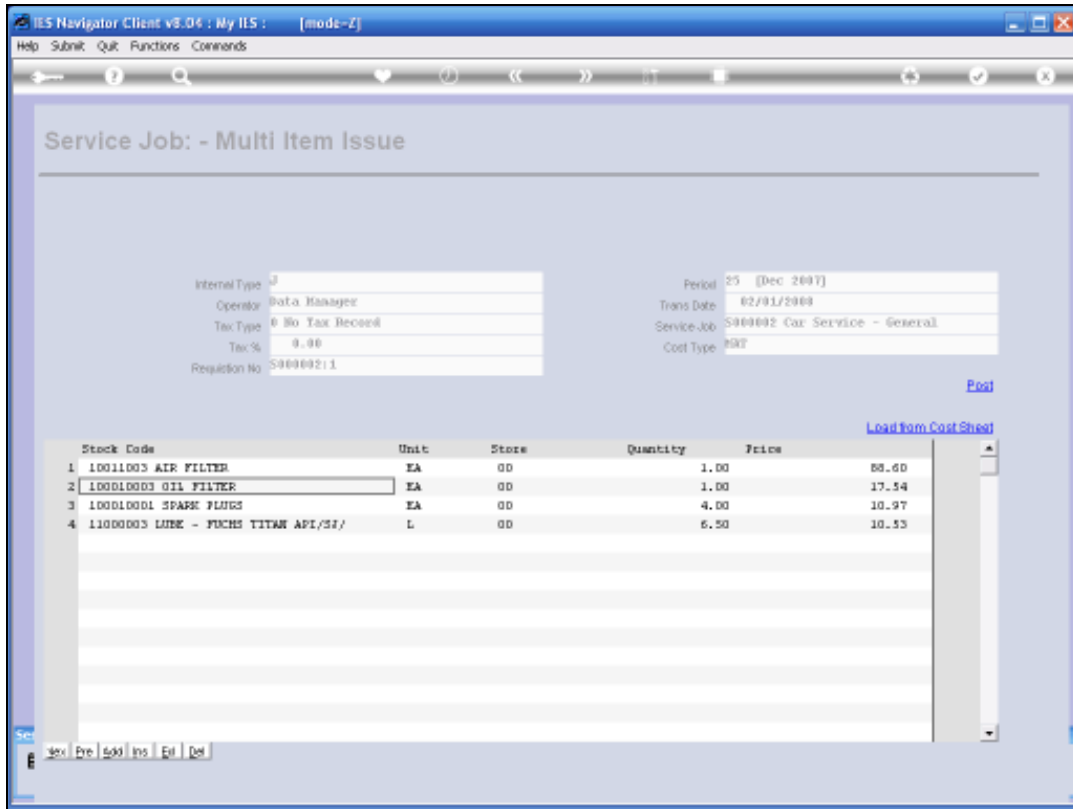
IES Navigator Client v8.04 : My IES : [mode-Z]
Help Submit Quit Functions Commands

Service Job: - Multi Item Issue

Internal Type J
Operator Data Manager
Tax Type 0 No Tax Record
Tax % 0.00
Requisition No S000002:1

Period 25 [Dec 2007]
Trans Date 02/01/2008
Service Job S000002 Car Service - General
Cost Type PST

Post

Load from Cost Sheet

| | Stock Code | Unit | Store | Quantity | Price |
|---|---|---|---|---|---|
| 1 | 10011003 AIR FILTER | EA | 00 | 1.00 | 88.60 |
| 2 | 100010003 OIL FILTER | EA | 00 | 1.00 | 17.54 |
| 3 | 100010001 SPARK PLUGS | EA | 00 | 4.00 | 10.97 |
| 4 | 11000003 LUBE - FUCHS TITAN API/SJ/ | L | 00 | 6.50 | 10.53 |

Nex Pre Add Ins Edi Del